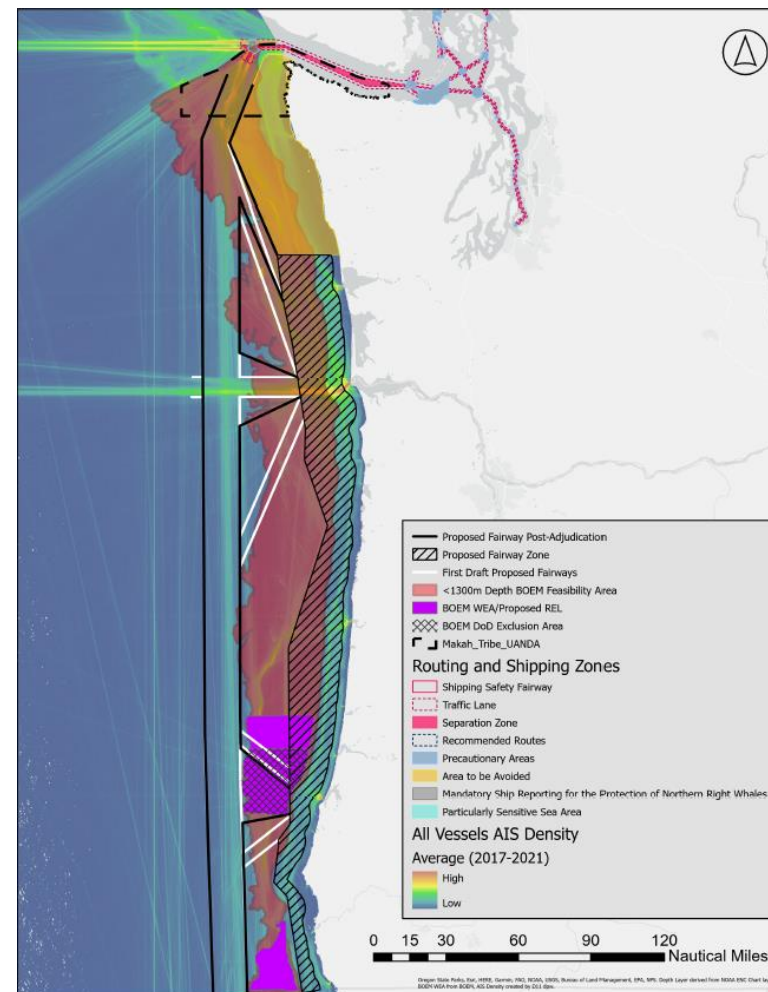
Proposed Fairway Post-Adjudication
Proposed Fairway Zone
First Draft Proposed Fairways
<1300m Depth BOEM Feasibility Area
BOEM WEA/Proposed REL
BOEM DoD Exclusion Area
Makah_Tribe_UANDA

Routing and Shipping Zones
Shipping Safety Fairway
Traffic Lane
Separation Zone
Recommended Routes
Precautionary Areas
Area to be Avoided
Mandatory Ship Reporting for the Protection of Northern Right Whales
Particularly Sensitive Sea Area

All Vessels AIS Density
Average (2017-2021)
High
Low

0 15 30 60 90 120 Nautical Miles

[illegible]